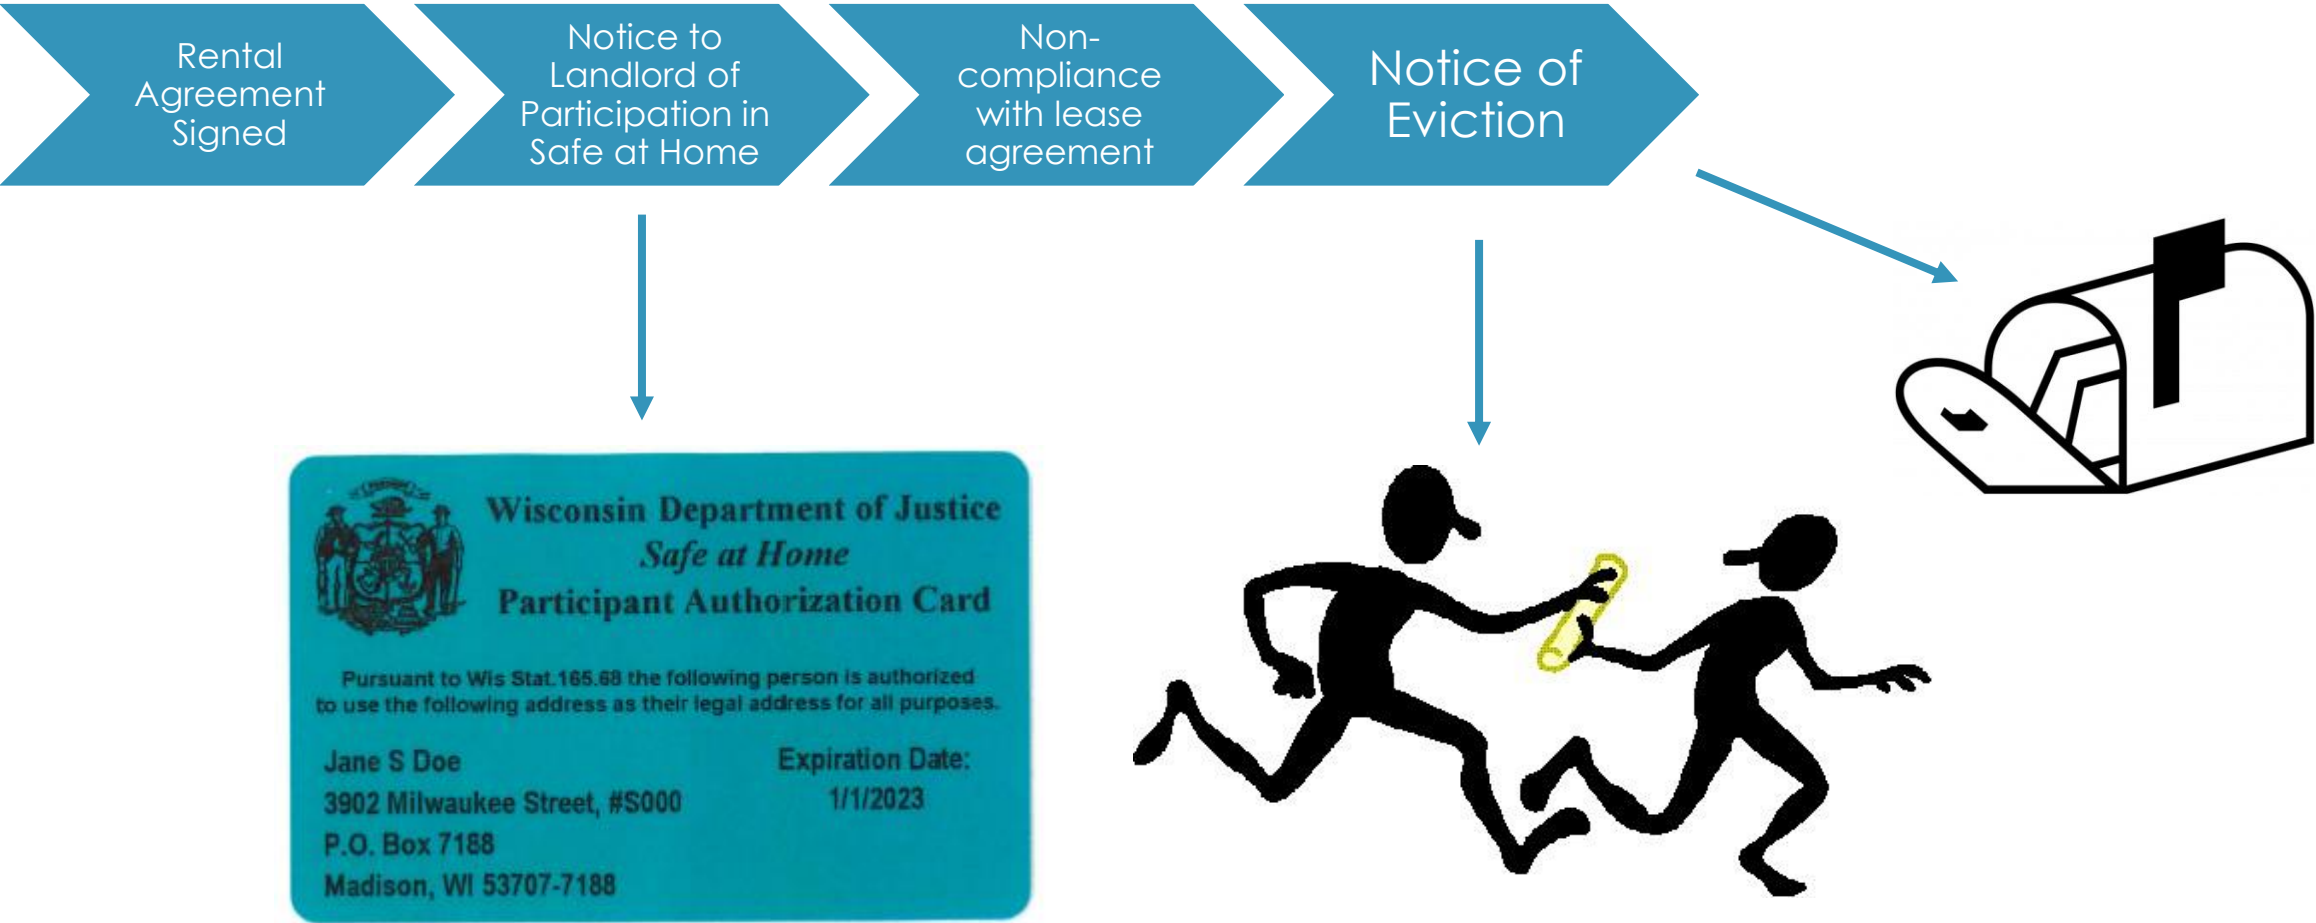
Rental Agreement Signed

Notice to Landlord of Participation in Safe at Home

Non-compliance with lease agreement

Notice of Eviction

Wisconsin Department of Justice
Safe at Home
Participant Authorization Card

Pursuant to Wis Stat.165.68 the following person is authorized to use the following address as their legal address for all purposes.

Jane S Doe
3902 Milwaukee Street, #S000
P.O. Box 7188
Madison, WI 53707-7188

Expiration Date:
1/1/2023